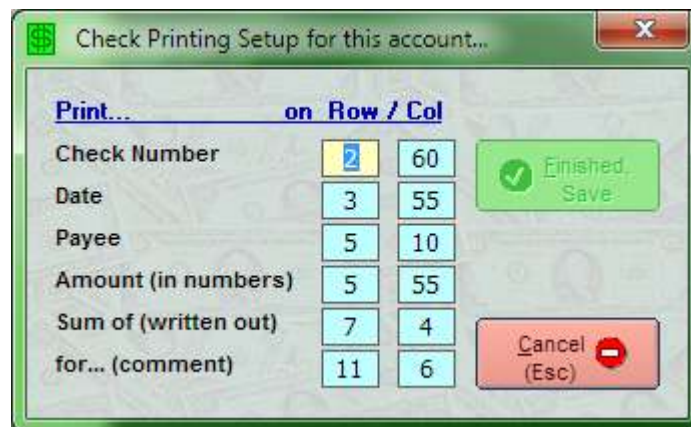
Check Printing Setup for this account...

| Print... | on Row / Col | |
|---|---|---|
| Check Number | 2 | 60 |
| Date | 3 | 55 |
| Payee | 5 | 10 |
| Amount (in numbers) | 5 | 55 |
| Sum of (written out) | 7 | 4 |
| for... (comment) | 11 | 6 |

Finished, Save

Cancel (Esc)